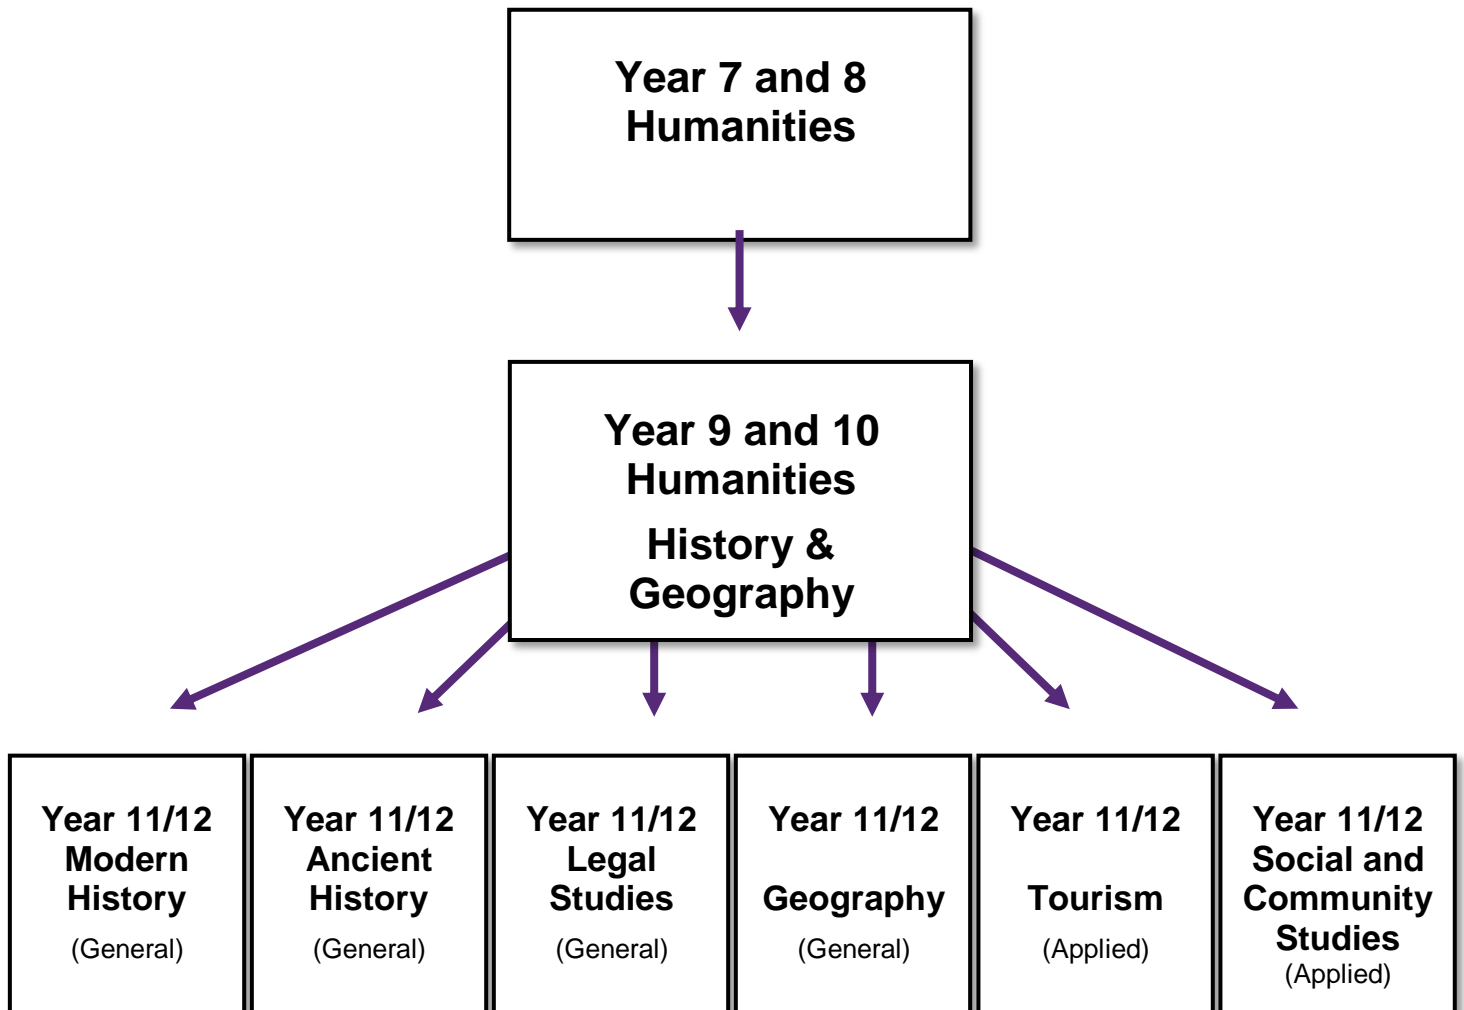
Year 7 and 8
Humanities

Year 9 and 10
Humanities
History &
Geography

Year 11/12
Modern
History
(General)

Year 11/12
Ancient
History
(General)

Year 11/12
Legal
Studies
(General)

Year 11/12
Geography
(General)

Year 11/12
Tourism
(Applied)

Year 11/12
Social and
Community
Studies
(Applied)